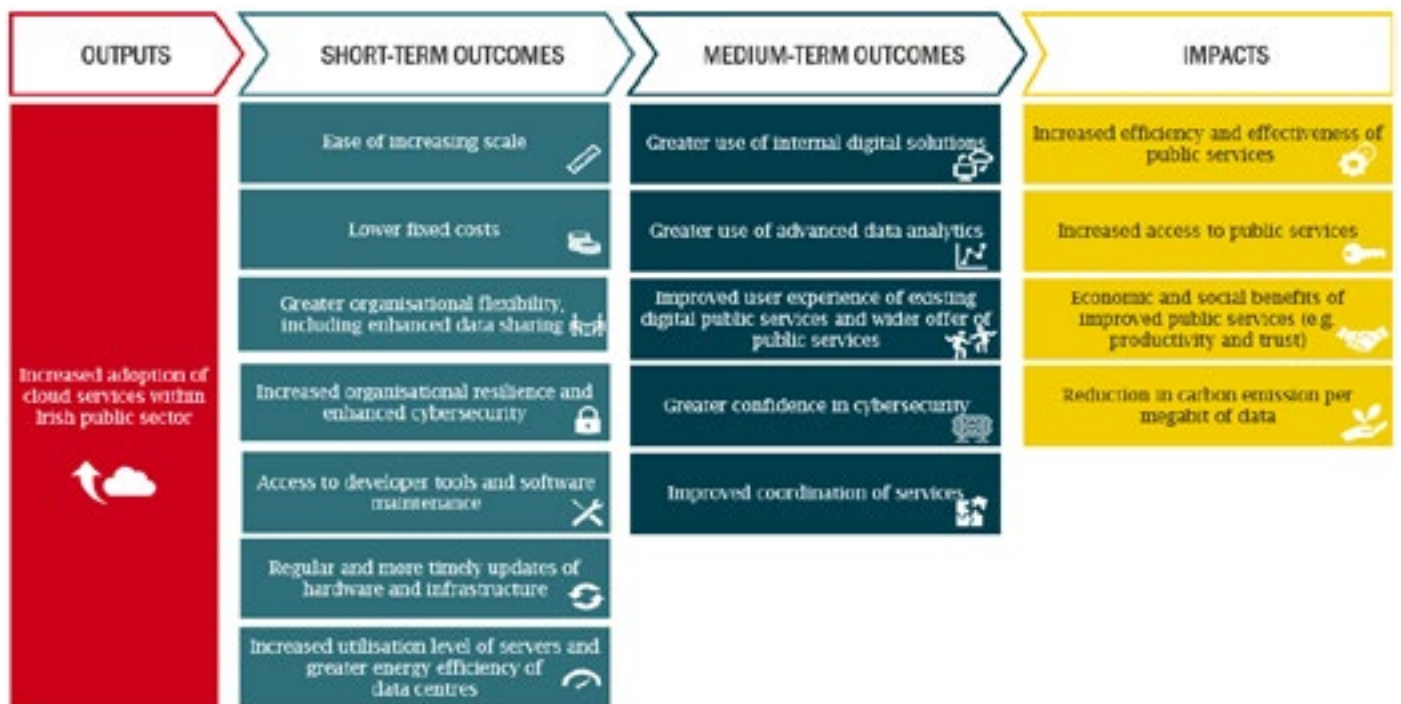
OUTPUTS

Increased adoption of cloud services within Irish public sector

SHORT-TERM OUTCOMES

Ease of increasing scale

Lower fixed costs

Greater organisational flexibility, including enhanced data sharing

Increased organisational resilience and enhanced cybersecurity

Access to developer tools and software maintenance

Regular and more timely updates of hardware and infrastructure

Increased utilisation level of servers and greater energy efficiency of data centres

MEDIUM-TERM OUTCOMES

Greater use of internal digital solutions

Greater use of advanced data analytics

Improved user experience of existing digital public services and wider offer of public services

Greater confidence in cybersecurity

Improved coordination of services

IMPACTS

Increased efficiency and effectiveness of public services

Increased access to public services

Economic and social benefits of improved public services (e.g. productivity and trust)

Reduction in carbon emission per megabit of data